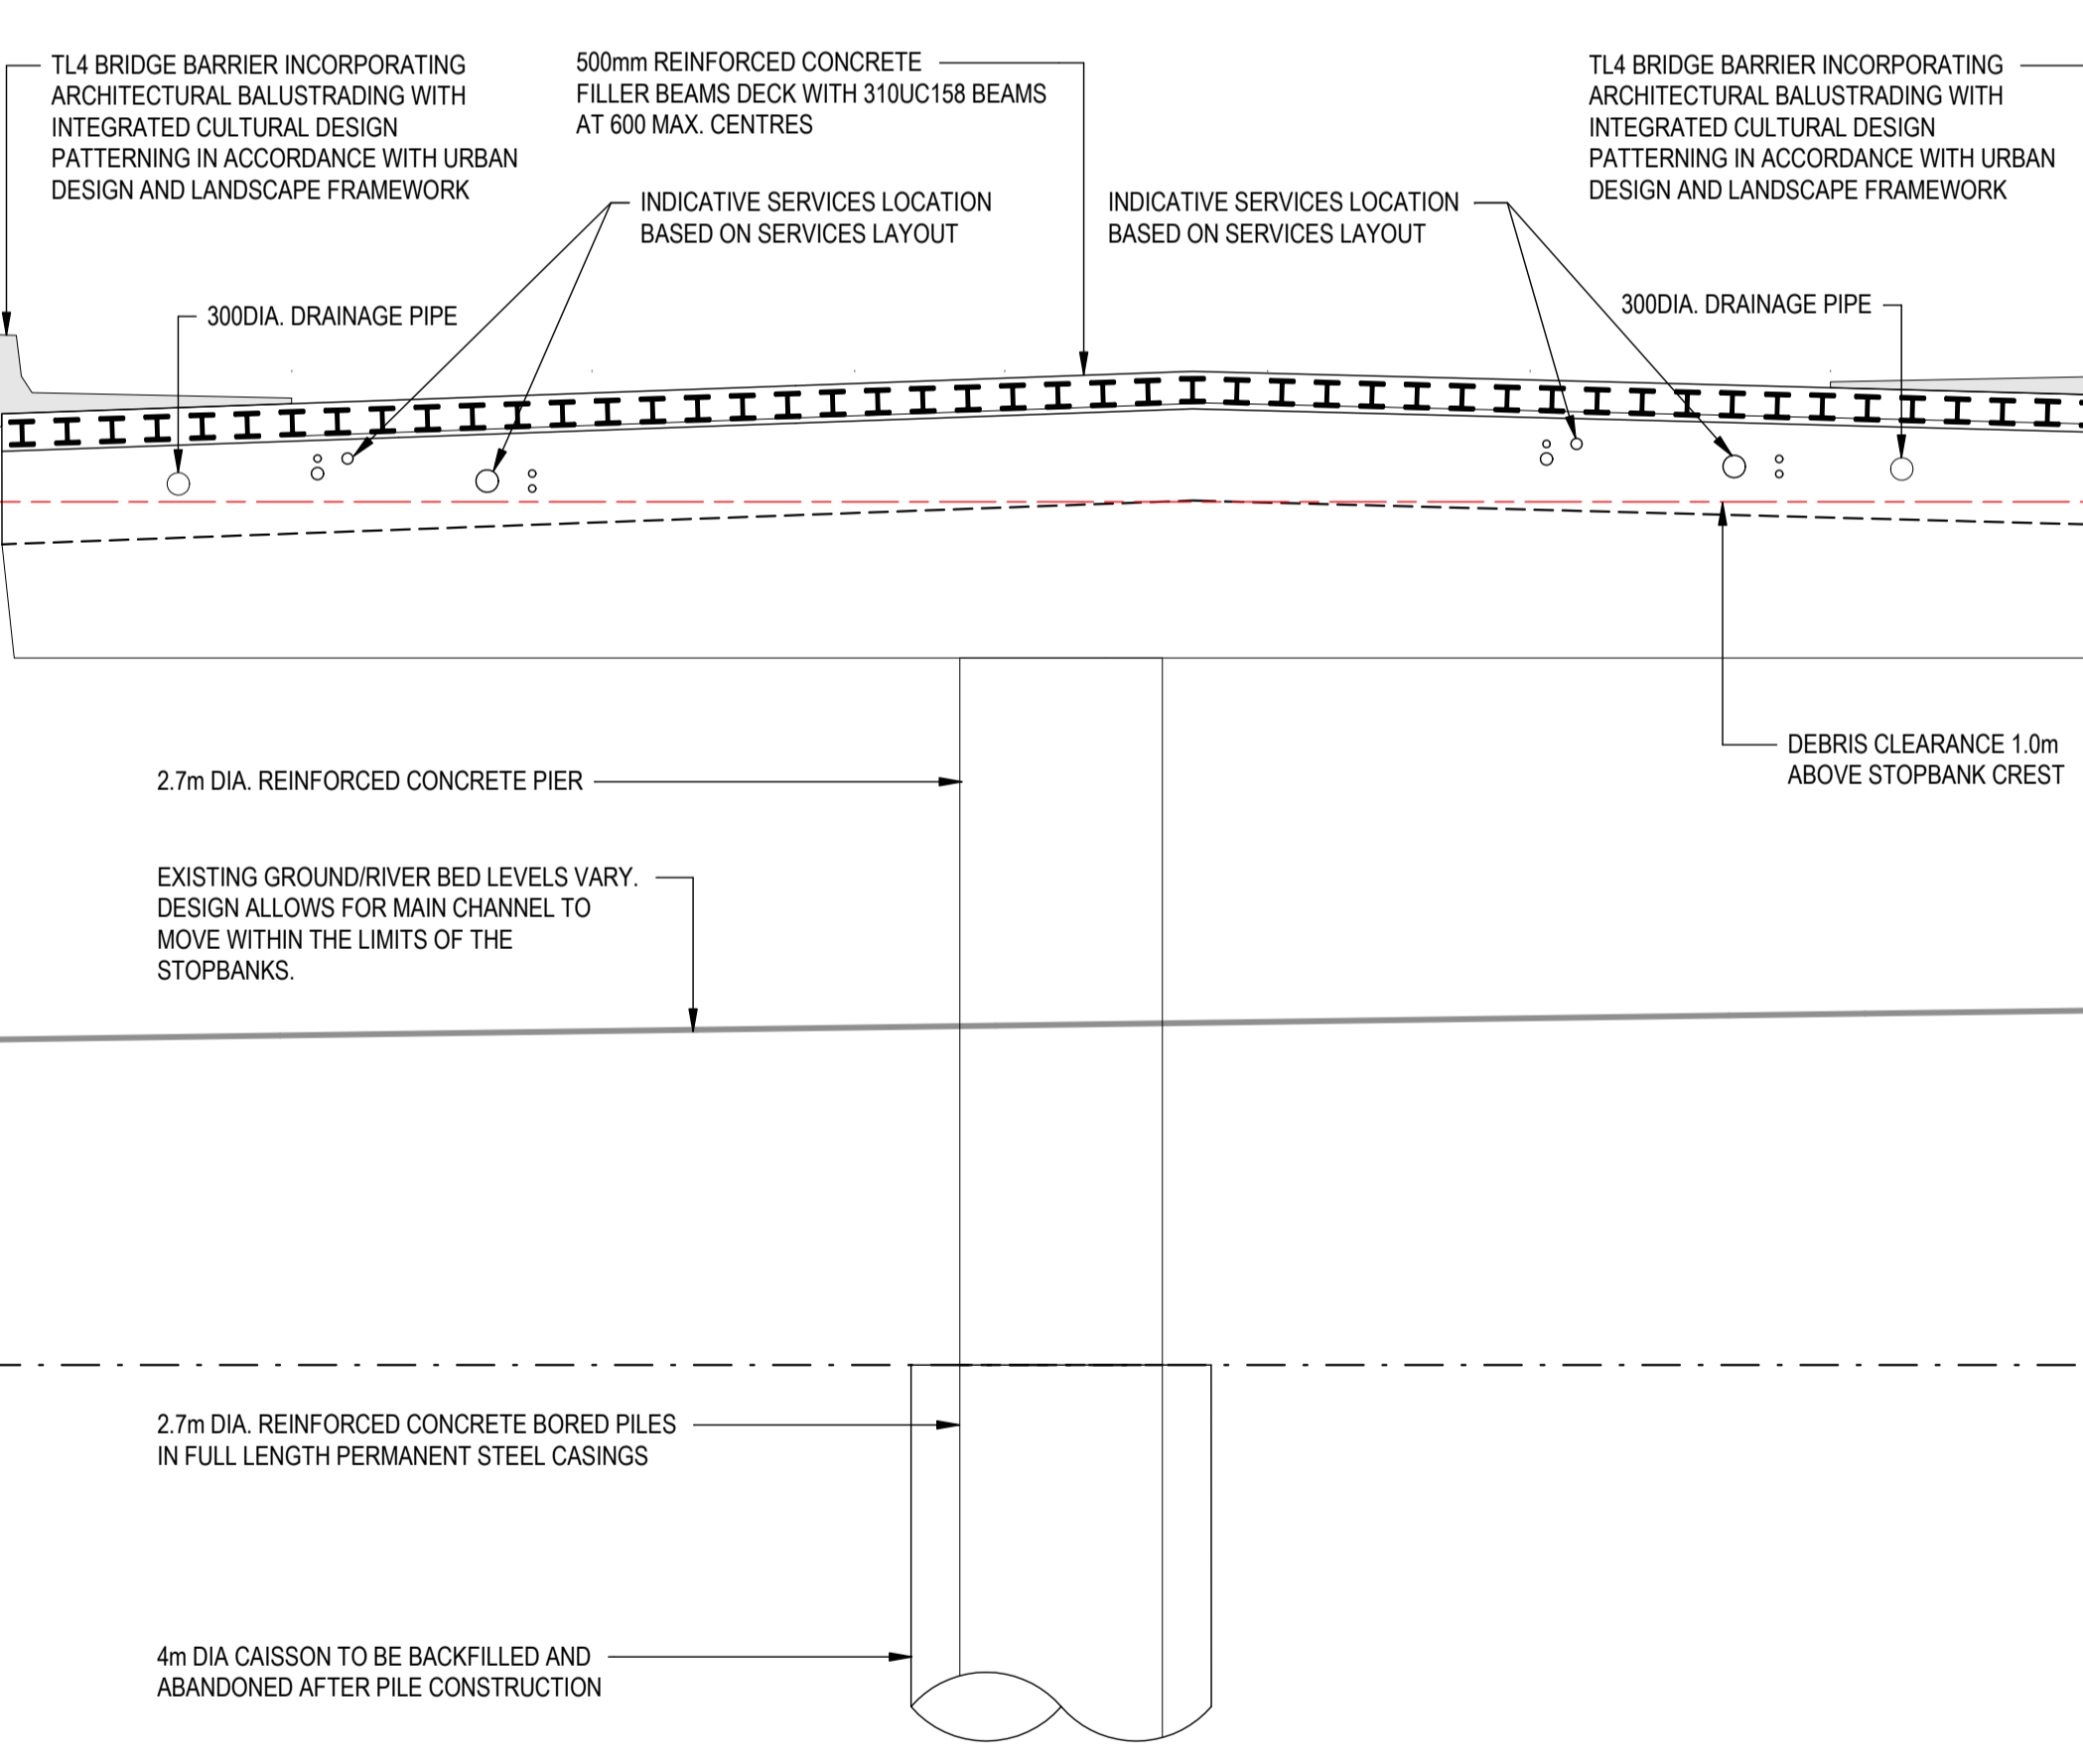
TL4 BRIDGE BARRIER INCORPORATING ARCHITECTURAL BALUSTRADING WITH INTEGRATED CULTURAL DESIGN PATTERNING IN ACCORDANCE WITH URBAN DESIGN AND LANDSCAPE FRAMEWORK

500mm REINFORCED CONCRETE FILLER BEAMS DECK WITH 310UC158 BEAMS AT 600 MAX. CENTRES

TL4 BRIDGE BARRIER INCORPORATING ARCHITECTURAL BALUSTRADING WITH INTEGRATED CULTURAL DESIGN PATTERNING IN ACCORDANCE WITH URBAN DESIGN AND LANDSCAPE FRAMEWORK

INDICATIVE SERVICES LOCATION BASED ON SERVICES LAYOUT

INDICATIVE SERVICES LOCATION BASED ON SERVICES LAYOUT

300DIA. DRAINAGE PIPE

300DIA. DRAINAGE PIPE

DEBRIS CLEARANCE 1.0m ABOVE STOPBANK CREST

2.7m DIA. REINFORCED CONCRETE PIER

EXISTING GROUND/RIVER BED LEVELS VARY. DESIGN ALLOWS FOR MAIN CHANNEL TO MOVE WITHIN THE LIMITS OF THE STOPBANKS.

2.7m DIA. REINFORCED CONCRETE BORED PILES IN FULL LENGTH PERMANENT STEEL CASINGS

4m DIA CAISSON TO BE BACKFILLED AND ABANDONED AFTER PILE CONSTRUCTION